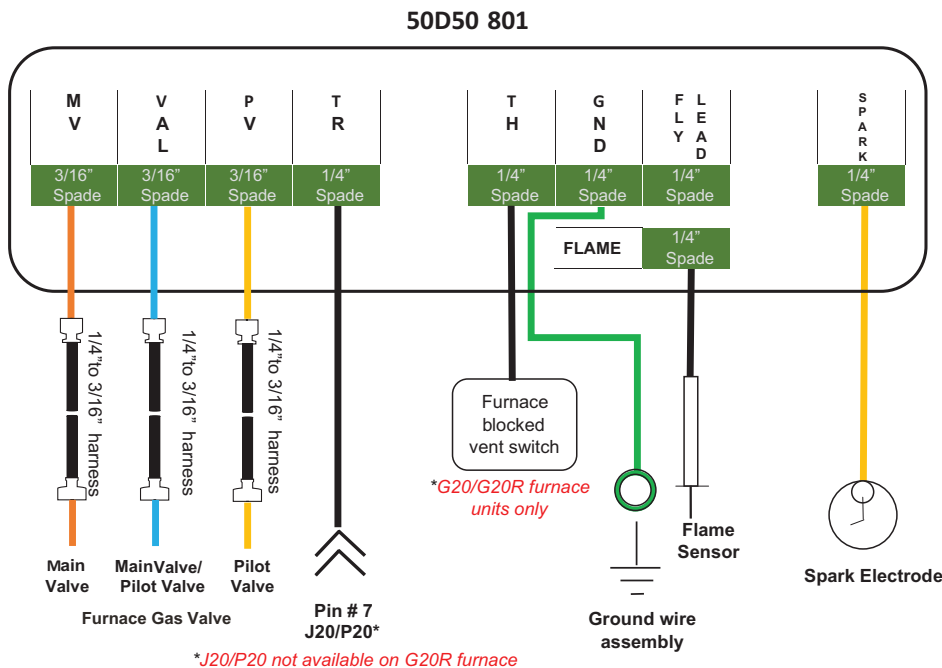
50D50 801

M V

V A L

P V

T R

T H

G N D

F L Y

L E A D

S P A R K

3/16" Spade

3/16" Spade

3/16" Spade

1/4" Spade

1/4" Spade

1/4" Spade

1/4" Spade

1/4" Spade

FLAME

1/4" Spade

1/4"to 3/16" harness

1/4"to 3/16" harness

1/4"to 3/16" harness

Furnace blocked vent switch

*G20/G20R furnace units only

Main Valve

MainValve/ Pilot Valve

Pilot Valve

Furnace Gas Valve

Pin # 7 J20/P20*

Ground wire assembly

Flame Sensor

Spark Electrode

*J20/P20 not available on G20R furnace